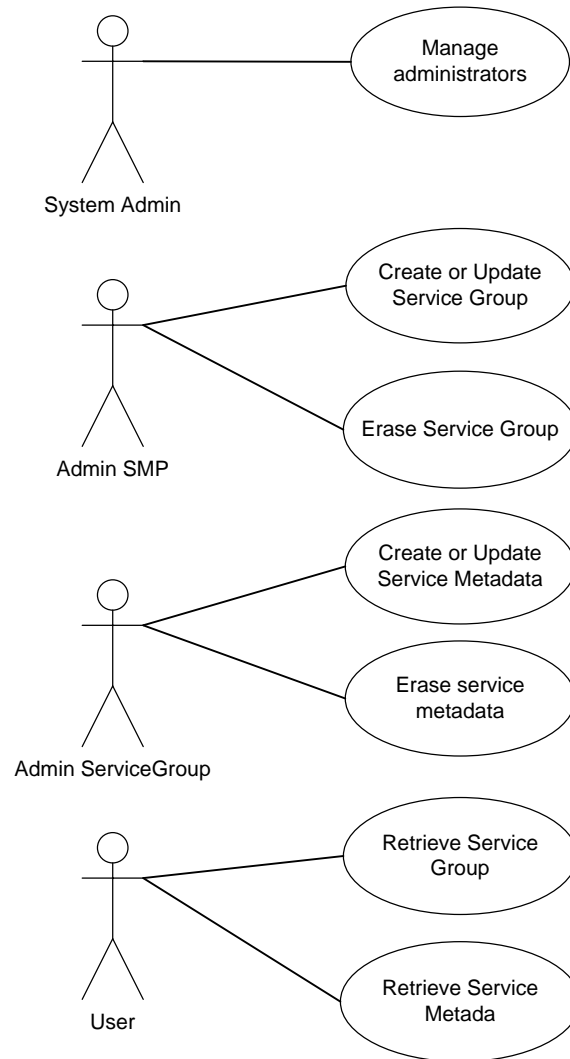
Manage administrators

System Admin

Create or Update Service Group

Erase Service Group

Admin SMP

Create or Update Service Metadata

Erase service metadata

Admin ServiceGroup

Retrieve Service Group

Retrieve Service Metada

User